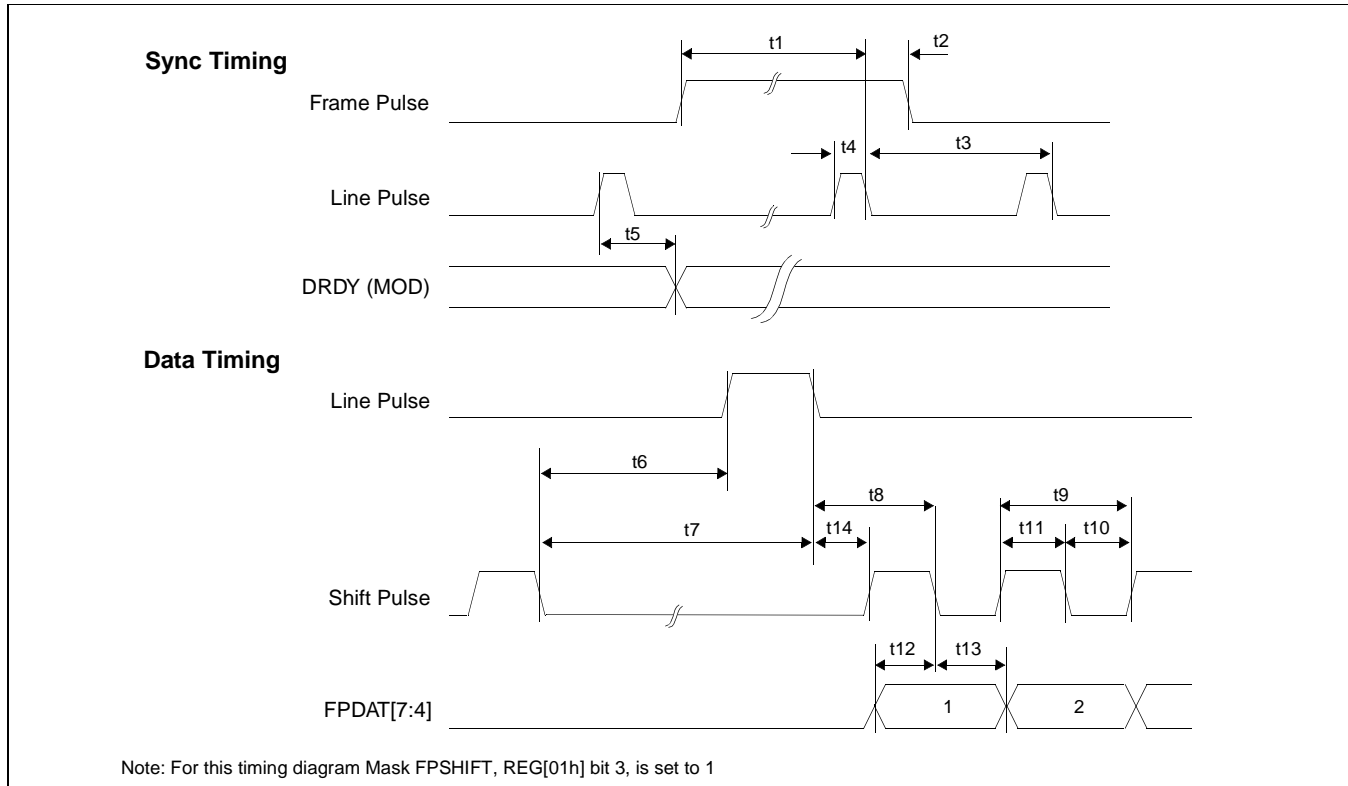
Sync Timing

t1

t2

Frame Pulse

t4

t3

Line Pulse

t5

DRDY (MOD)

Data Timing

Line Pulse

t6

t8

t9

t7

t14

t11

t10

Shift Pulse

t12

t13

FPDAT[7:4]

1

2

Note: For this timing diagram Mask FPSHIFT, REG[01h] bit 3, is set to 1